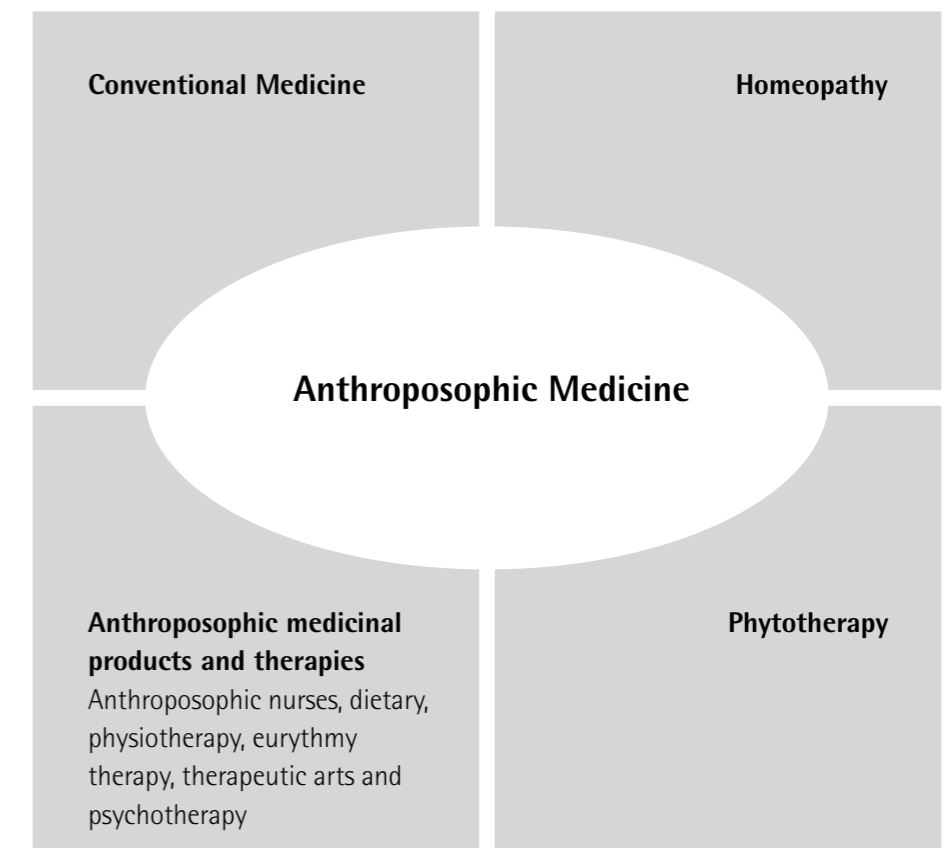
Conventional Medicine

Homeopathy

Anthroposophic Medicine

Anthroposophic medicinal products and therapies
Anthroposophic nurses, dietary, physiotherapy, eurythmy therapy, therapeutic arts and psychotherapy

Phytotherapy